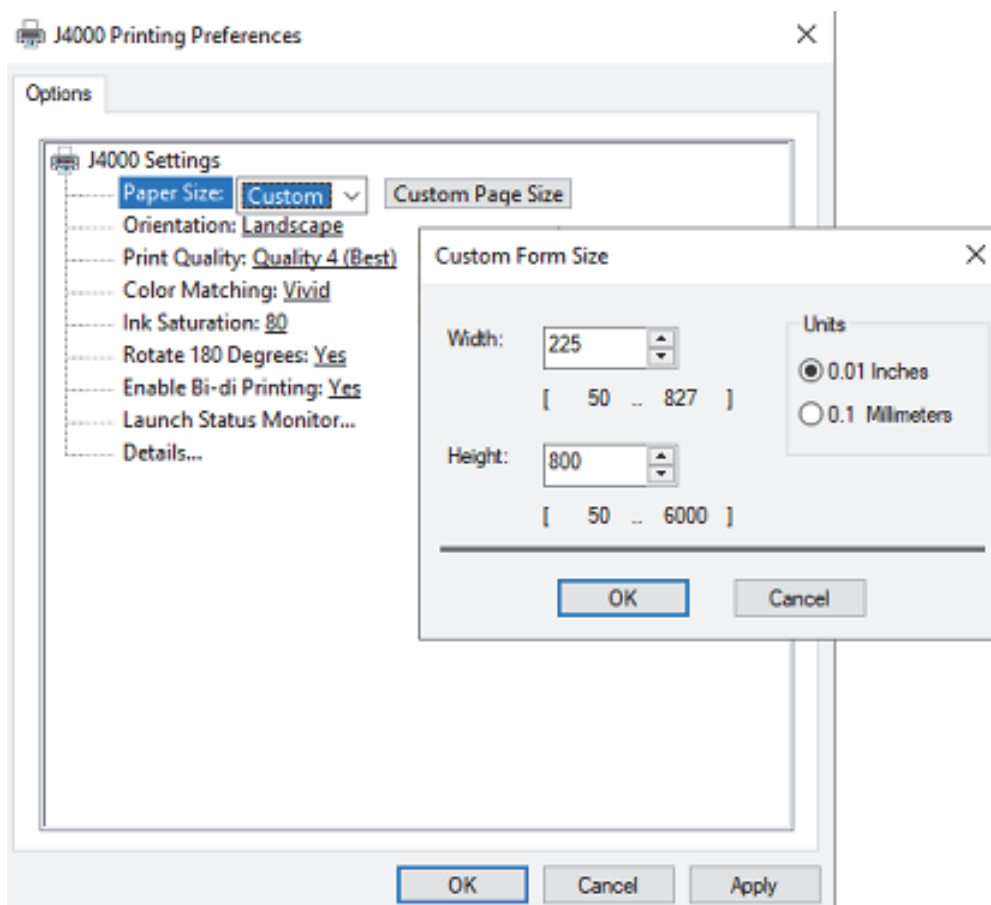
J4000 Printing Preferences

×

Options

J4000 Settings
Paper Size: Custom
Custom Page Size
Orientation: Landscape
Print Quality: Quality 4 (Best)
Color Matching: Vivid
Ink Saturation: 80
Rotate 180 Degrees: Yes
Enable Bi-di Printing: Yes
Launch Status Monitor...
Details...

Custom Form Size

×

Width: 225
[ 50 .. 827 ]

Height: 800
[ 50 .. 6000 ]

Units
0.01 Inches
0.1 Millimeters

OK
Cancel

OK
Cancel
Apply